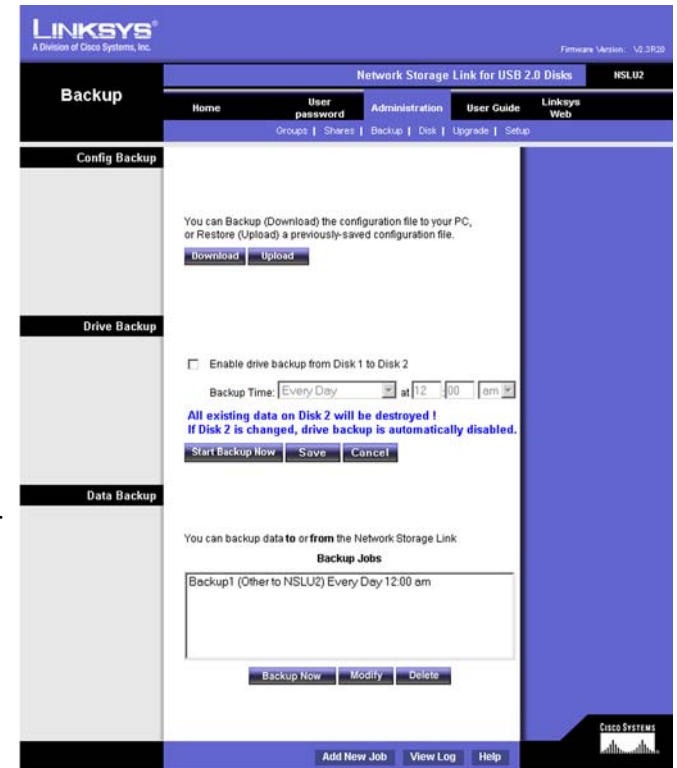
LINKSYS®
A Division of Cisco Systems, Inc.

Firmware Version: V2.3R20

Network Storage Link for USB 2.0 Disks NSLU2

Backup

Home | User password | Administration | User Guide | Linksys Web

Groups | Shares | Backup | Disk | Upgrade | Setup

Config Backup

You can Backup (Download) the configuration file to your PC, or Restore (Upload) a previously-saved configuration file.

Download Upload

Drive Backup

Enable drive backup from Disk 1 to Disk 2

Backup Time: Every Day at 12 : 00 am

All existing data on Disk 2 will be destroyed !
If Disk 2 is changed, drive backup is automatically disabled.

Start Backup Now Save Cancel

Data Backup

You can backup data **to** or **from** the Network Storage Link

Backup Jobs

Backup1 (Other to NSLU2) Every Day 12:00 am

Backup Now Modify Delete

Cisco Systems

Add New Job View Log Help